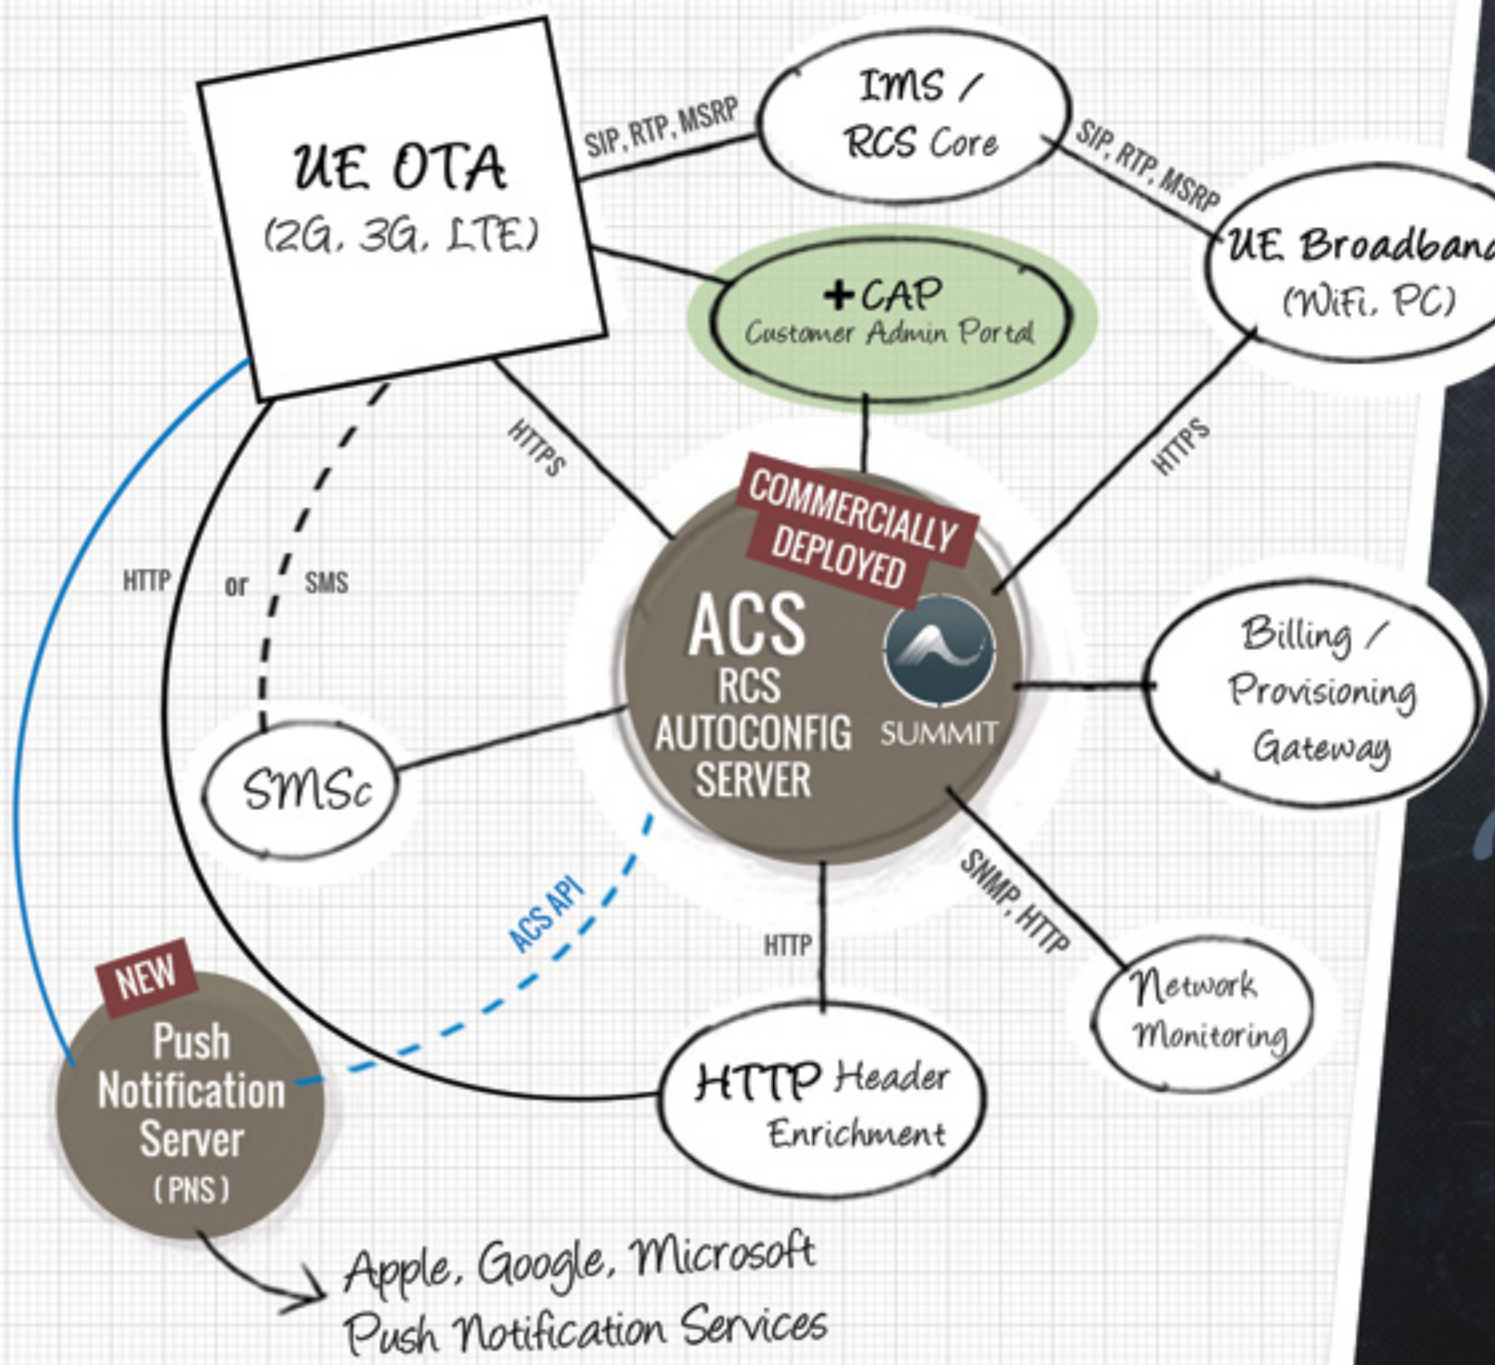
UE OTA
(2G, 3G, LTE)

SIP, RTP, MSRP

IMS /
RCS Core

SIP, RTP, MSRP

UE Broadband
(WiFi, PC)

+CAP
Customer Admin Portal

HTTPS

HTTPS

COMMERCIALLY DEPLOYED

ACS
RCS
AUTOCONFIG
SERVER

SUMMIT

HTTP

or

SMS

SMSc

Billing /
Provisioning
Gateway

ACS API

HTTP

SNMP, HTTP

Network
Monitoring

NEW

Push
Notification
Server
(PNS)

HTTP Header
Enrichment

Apple, Google, Microsoft
Push Notification Services